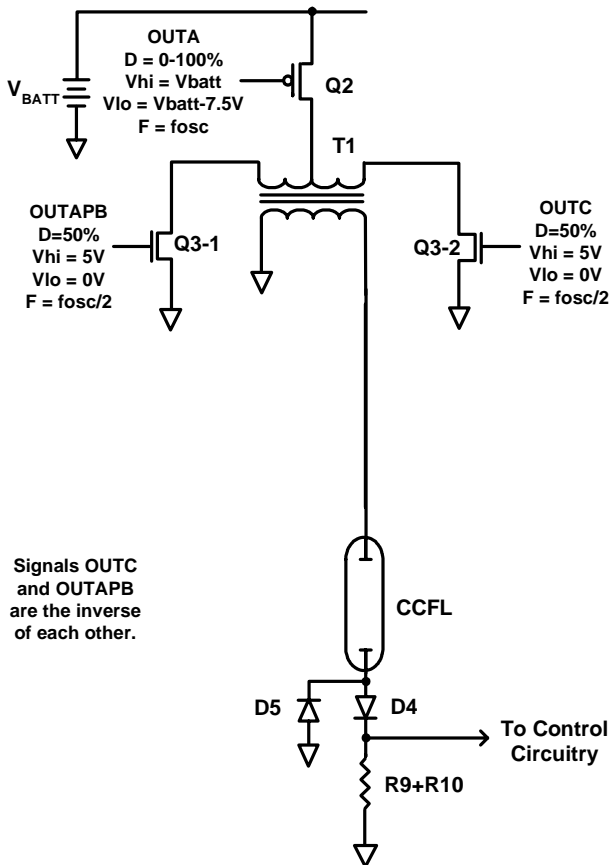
OUTA
D = 0-100%
Vhi = Vbatt
Vlo = Vbatt-7.5V
F = fosc

$V_{BATT}$

Q2

T1

OUTAPB
D=50%
Vhi = 5V
Vlo = 0V
F = fosc/2

Q3-1

Q3-2

OUTC
D=50%
Vhi = 5V
Vlo = 0V
F = fosc/2

Signals OUTC and OUTAPB are the inverse of each other.

CCFL

D5

D4

To Control Circuitry

R9+R10